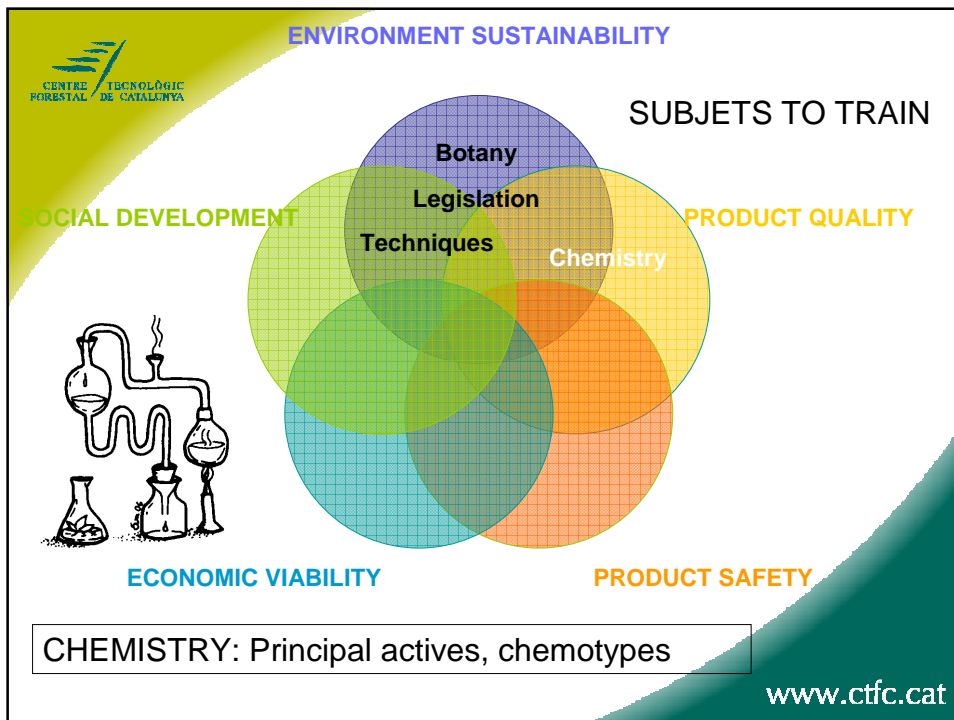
CENTRE TECNOLÒGIC FORESTAL DE CATALUNYA

ENVIRONMENT SUSTAINABILITY

SUBJETS TO TRAIN

Botany

Legislation

Techniques

Chemistry

SOCIAL DEVELOPMENT

PRODUCT QUALITY

ECONOMIC VIABILITY

PRODUCT SAFETY

CHEMISTRY: Principal actives, chemotypes

www.ctfc.cat